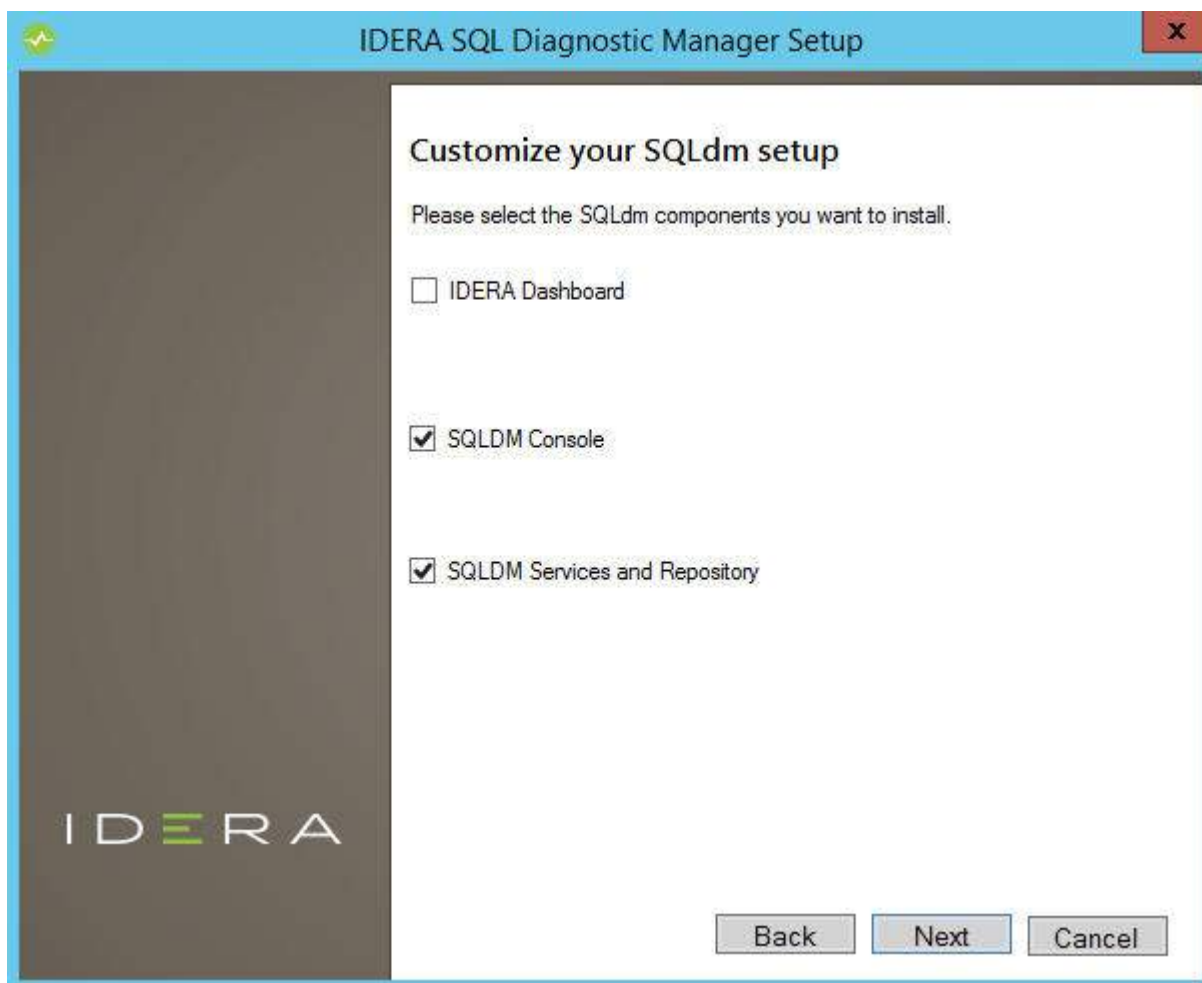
IDERA SQL Diagnostic Manager Setup

x

Customize your SQLdm setup

Please select the SQLdm components you want to install.

IDERA Dashboard

SQLDM Console

SQLDM Services and Repository

IDERA

Back

Next

Cancel